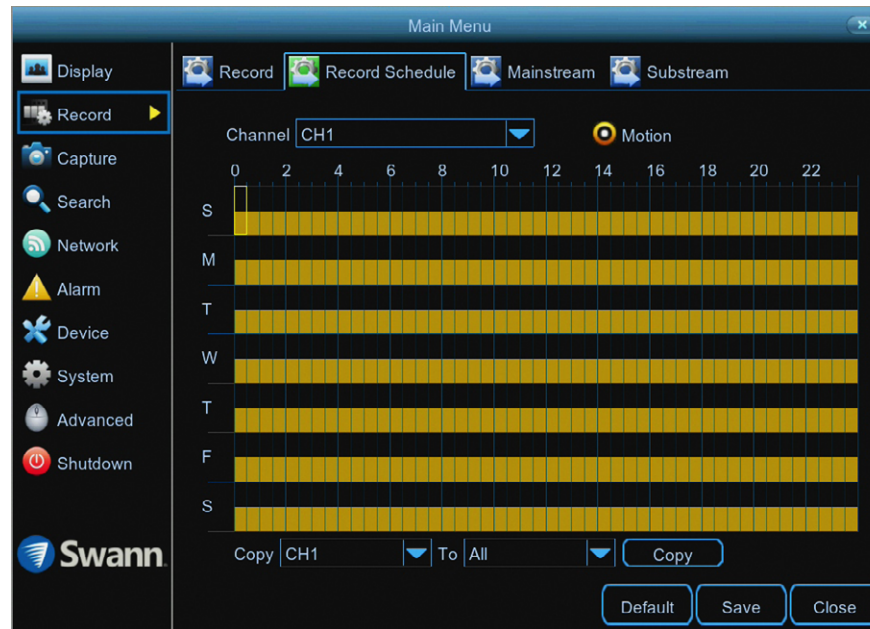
Main Menu

Display
Record
Capture
Search
Network
Alarm
Device
System
Advanced
Shutdown

Swann

Record
Record Schedule
Mainstream
Substream

Channel CH1
Motion

0 2 4 6 8 10 12 14 16 18 20 22

S
M
T
W
T
F
S

Copy CH1 To All Copy

Default
Save
Close